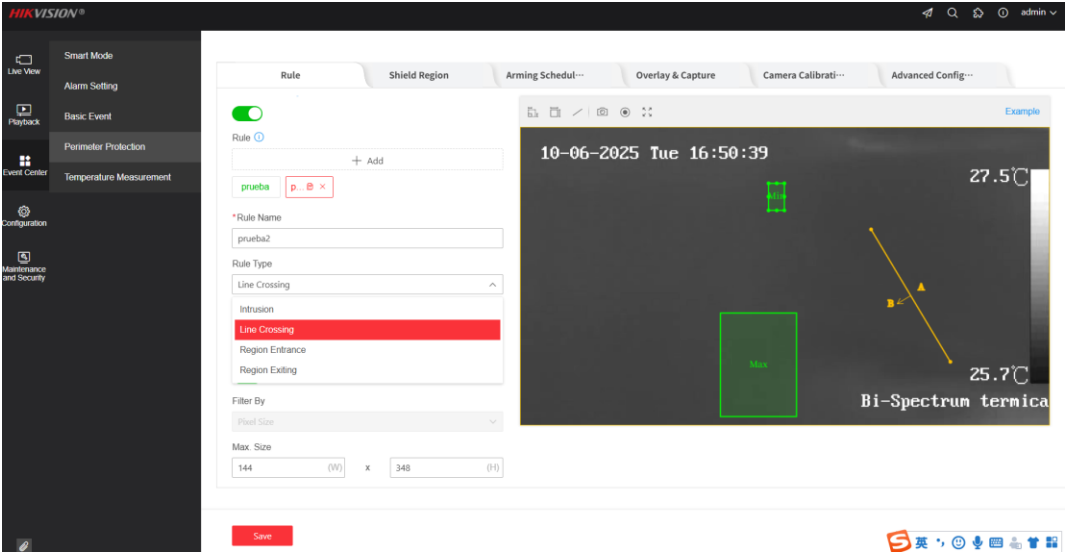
HIKVISION®

admin

Live View
Playback
Event Center
Configuration
Maintenance and Security

Smart Mode
Alarm Setting
Basic Event
Perimeter Protection
Temperature Measurement

Rule | Shield Region | Arming Schedul··· | Overlay & Capture | Camera Calibrati··· | Advanced Config···

Rule

+ Add

prueba | p... ×

*Rule Name
prueba2

Rule Type
Line Crossing

Intrusion
Line Crossing
Region Entrance
Region Exiting

Filter By
Pixel Size

Max. Size
144 (W) x 348 (H)

Save

Example

10-06-2025 Tue 16:50:39

27.5℃
Min
A
B
Max
25.7℃
Bi-Spectrum termica

英